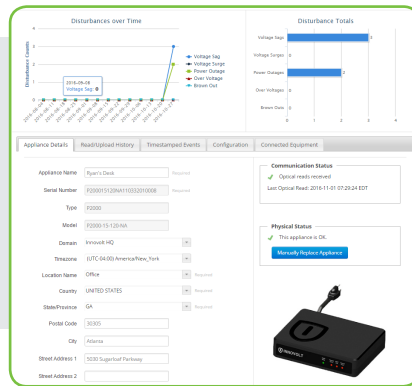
Disturbances over Time

Disturbance Counts

4
3
2
1
0

2016-09-08
Voltage Sag: 0

Voltage Sag
Voltage Surge
Power Outage
Over Voltage
Brown Out

Disturbance Totals

Voltage Sags 3
Voltage Surges 0
Power Outages 2
Over Voltages 0
Brown Outs 0

0 1 2 3 4

Appliance Details | Read/Upload History | Timestamped Events | Configuration | Connected Equipment

Appliance Name: Ryan's Desk Required
Serial Number: P2000151209A110332010008 Required
Type: P2000
Model: P2000-15-120-NA
Domain: Innovolt HQ
Timezone: (UTC-04:00) America/New_York
Location Name: Office Required
Country: UNITED STATES Required
State/Province: GA Required
Postal Code: 30305
City: Atlanta
Street Address 1: 5030 Sugarloaf Parkway
Street Address 2

Communication Status
Optical reads received
Last Optical Read: 2016-11-01 07:29:24 EDT

Physical Status
This appliance is OK.
Manually Replace Appliance

INNOVOLT